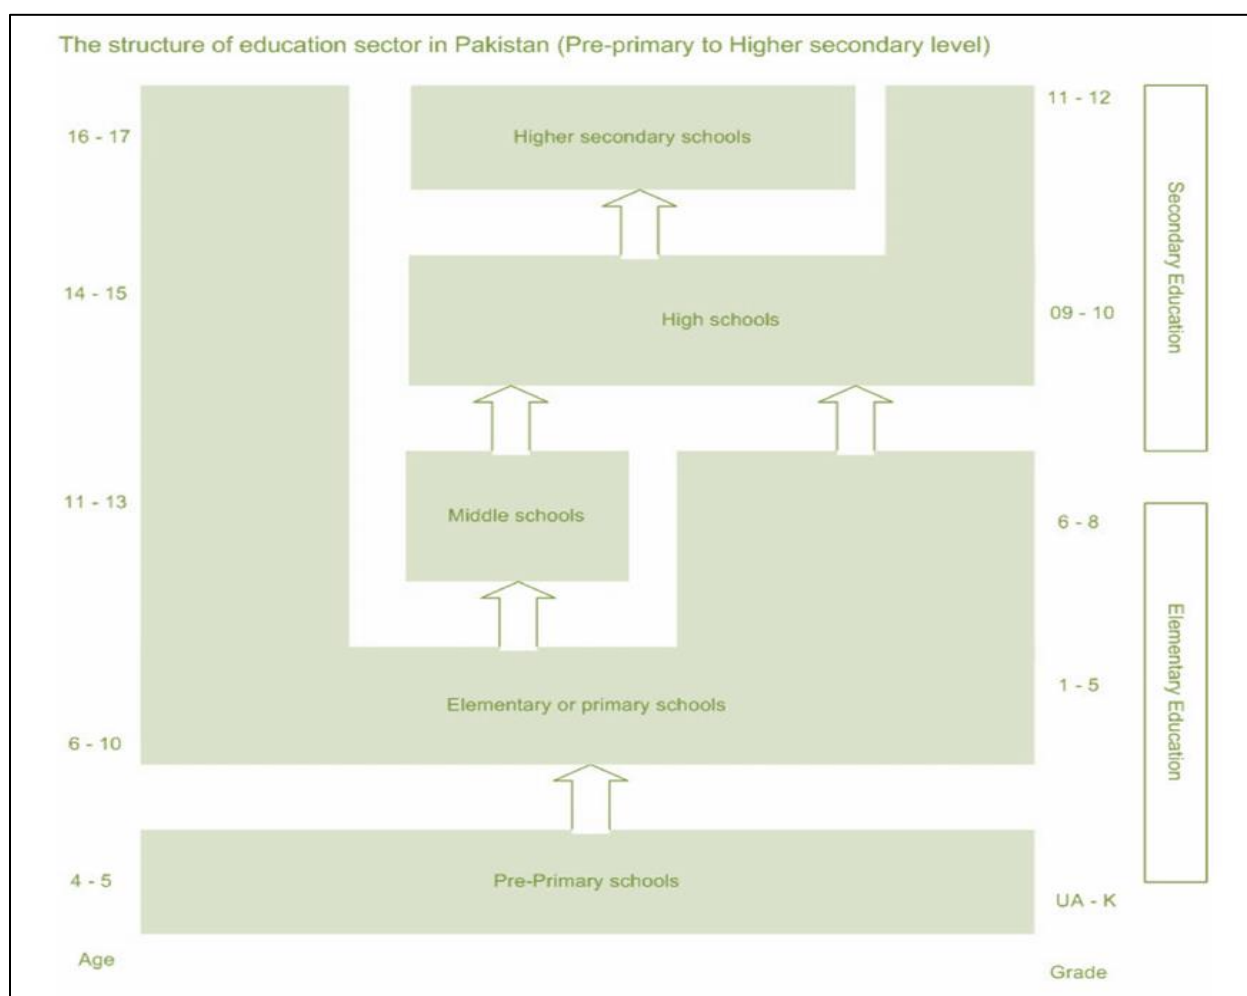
The structure of education sector in Pakistan (Pre-primary to Higher secondary level)

16 - 17

Higher secondary schools

11 - 12

Secondary Education

14 - 15

High schools

09 - 10

11 - 13

Middle schools

6 - 8

Elementary Education

1 - 5

Elementary or primary schools

6 - 10

4 - 5

Pre-Primary schools

UA - K

Age

Grade